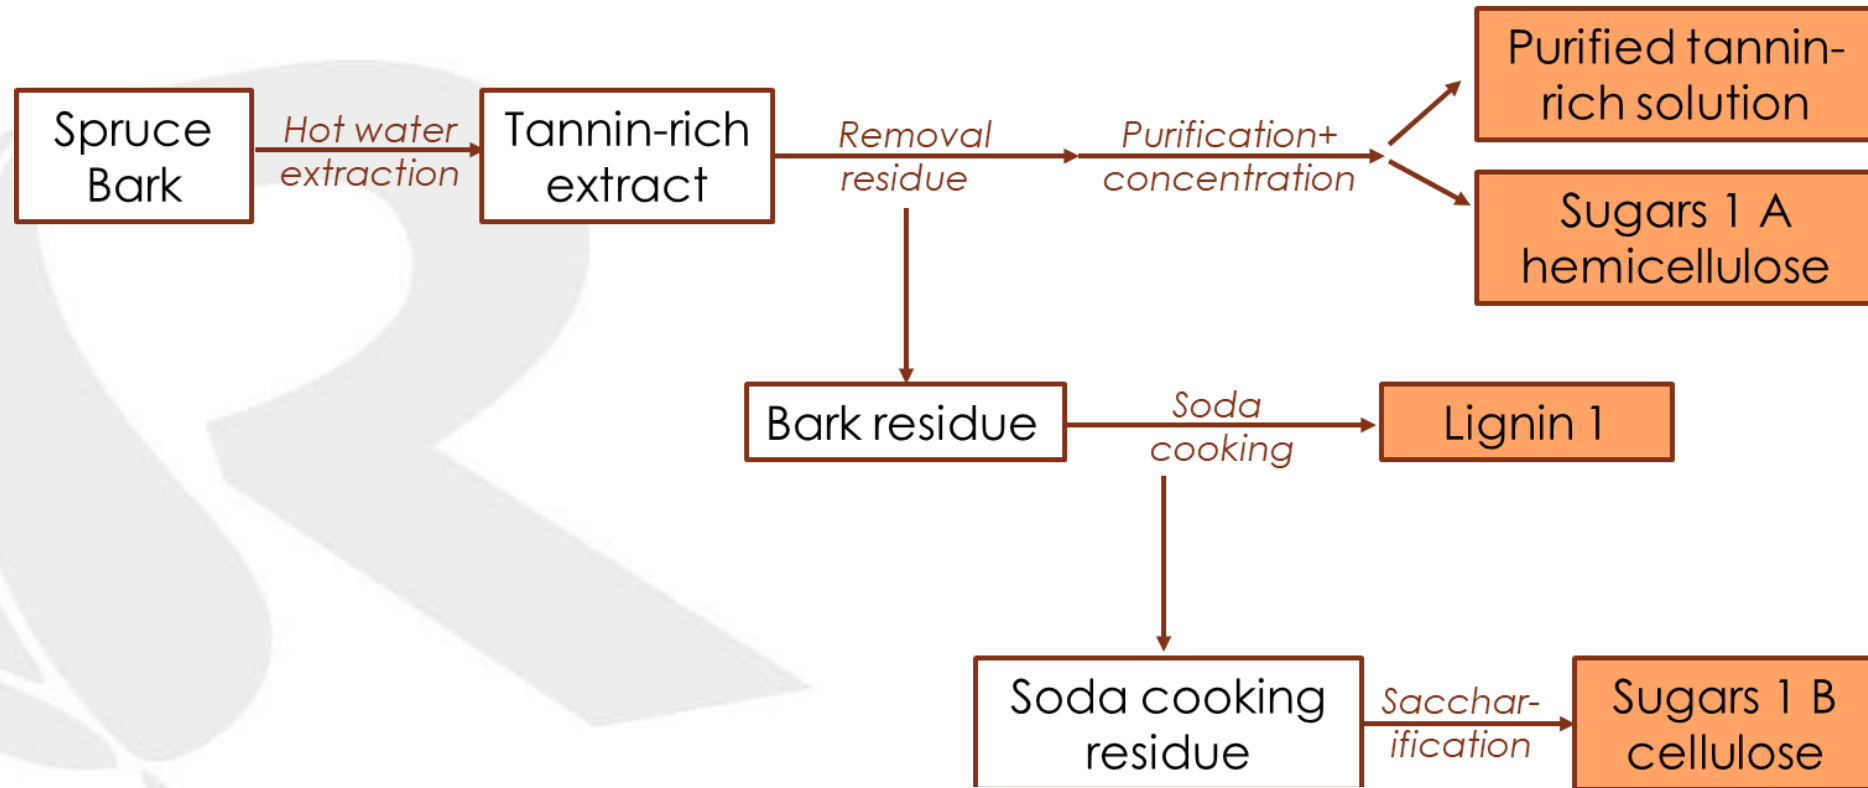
Spruce Bark

Hot water extraction

Tannin-rich extract

Removal residue

Purification+ concentration

Purified tannin-rich solution

Sugars 1 A hemicellulose

Bark residue

Soda cooking

Lignin 1

Soda cooking residue

Sacchar-ification

Sugars 1 B cellulose